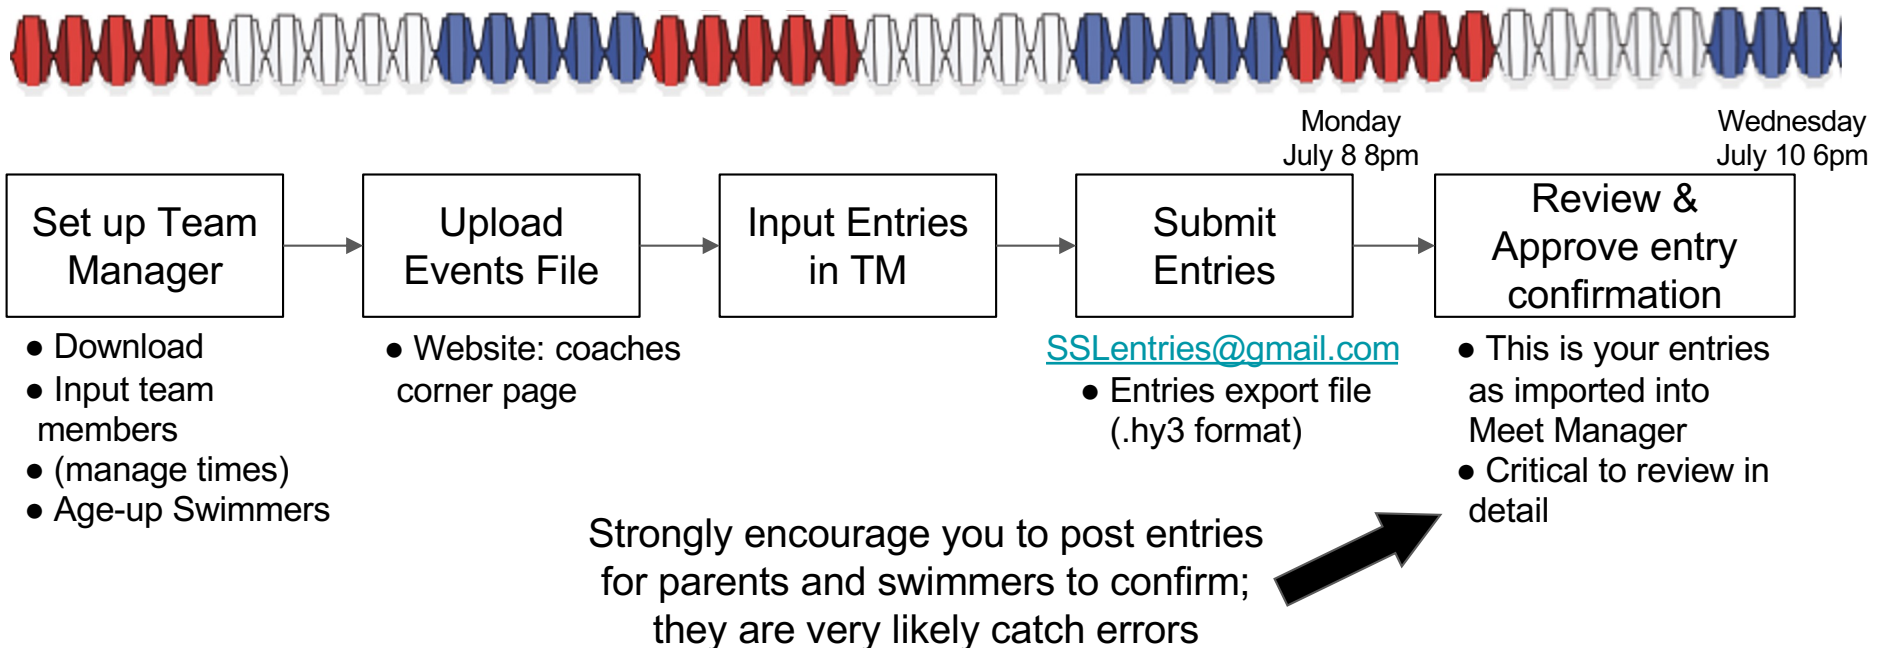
Monday
July 8 8pm

Wednesday
July 10 6pm

Set up Team Manager

Upload Events File

Input Entries in TM

Submit Entries

Review & Approve entry confirmation

● Download
● Input team members
● (manage times)
● Age-up Swimmers

● Website: coaches corner page

SSLentries@gmail.com
● Entries export file (.hy3 format)

● This is your entries as imported into Meet Manager
● Critical to review in detail

Strongly encourage you to post entries for parents and swimmers to confirm; they are very likely catch errors